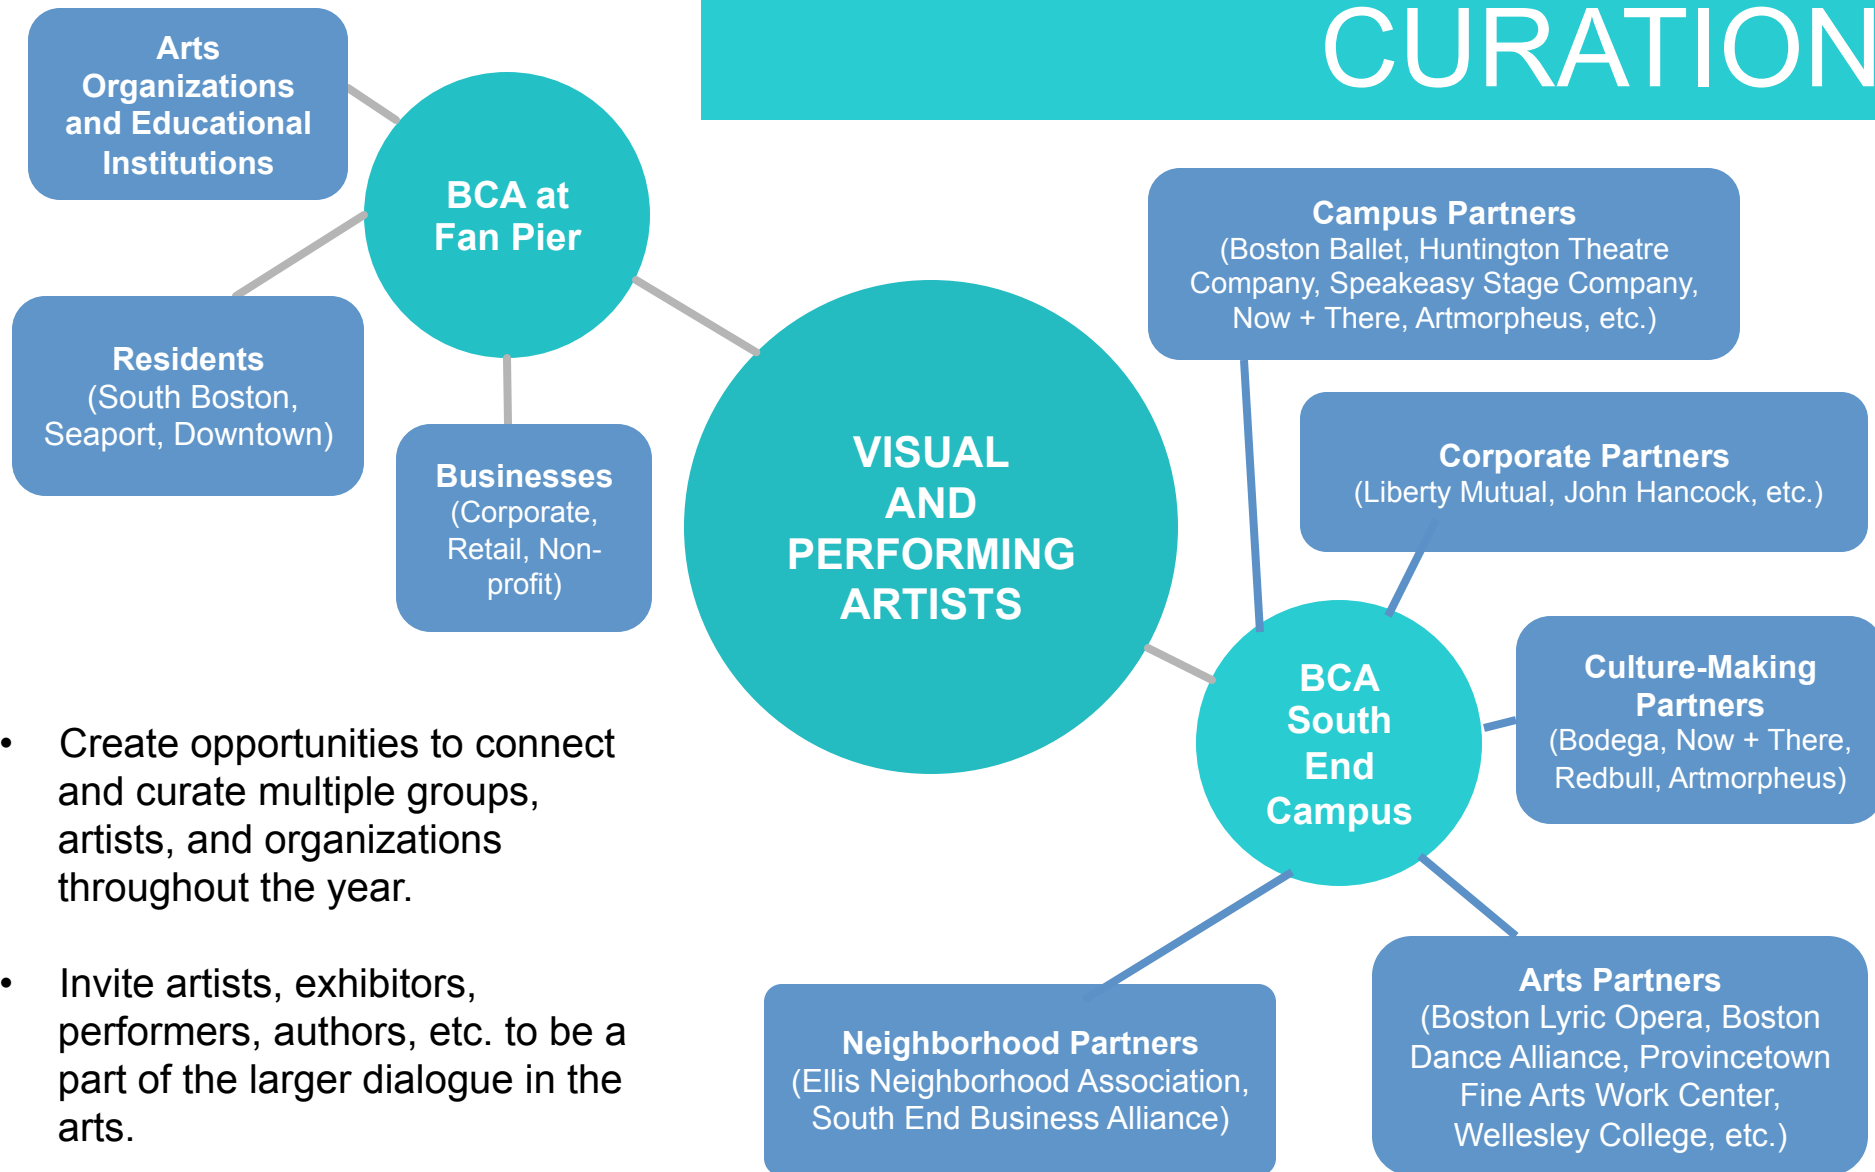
CURATION

Arts Organizations and Educational Institutions

BCA at Fan Pier

Residents
(South Boston, Seaport, Downtown)

Businesses
(Corporate, Retail, Non-profit)

VISUAL AND PERFORMING ARTISTS

Campus Partners
(Boston Ballet, Huntington Theatre Company, Speakeasy Stage Company, Now + There, Artmorpheus, etc.)

Corporate Partners
(Liberty Mutual, John Hancock, etc.)

BCA South End Campus

Culture-Making Partners
(Bodega, Now + There, Redbull, Artmorpheus)

- Create opportunities to connect and curate multiple groups, artists, and organizations throughout the year.

- Invite artists, exhibitors, performers, authors, etc. to be a part of the larger dialogue in the arts.

Neighborhood Partners
(Ellis Neighborhood Association, South End Business Alliance)

Arts Partners
(Boston Lyric Opera, Boston Dance Alliance, Provincetown Fine Arts Work Center, Wellesley College, etc.)